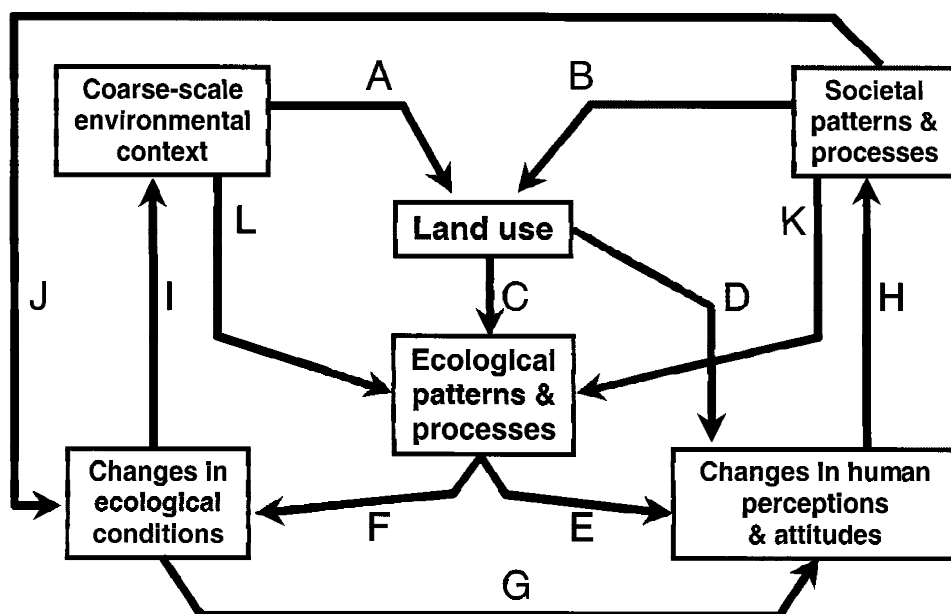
Coarse-scale environmental context

A

B

Societal patterns & processes

Land use

L

K

J

I

C

D

H

Ecological patterns & processes

Changes in ecological conditions

Changes in human perceptions & attitudes

F

E

G